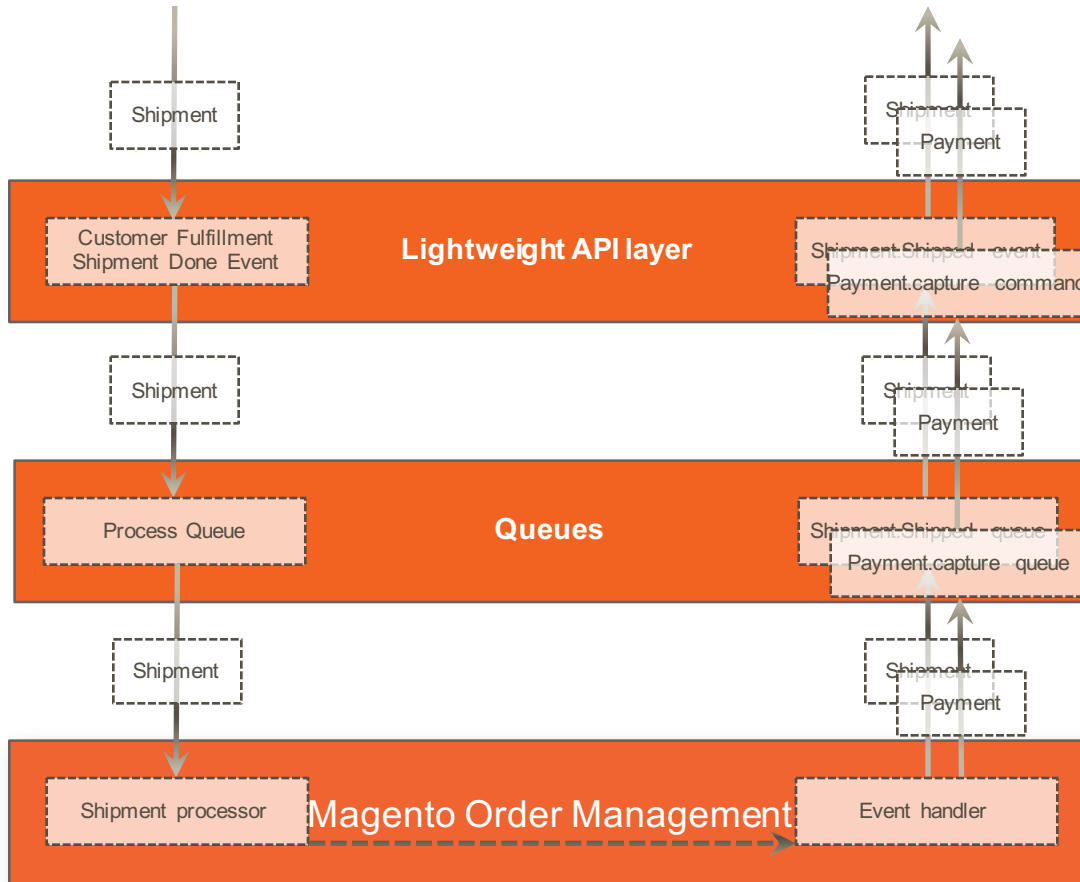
Shipment

Customer Fulfillment Shipment Done Event

Lightweight API layer

Shipment

Payment

Shipment.Shipped event

Payment.capture command

Shipment

Process Queue

Queues

Shipment

Payment

Shipment.Shipped queue

Payment.capture queue

Shipment

Shipment processor

Magento Order Management

Shipment

Payment

Event handler